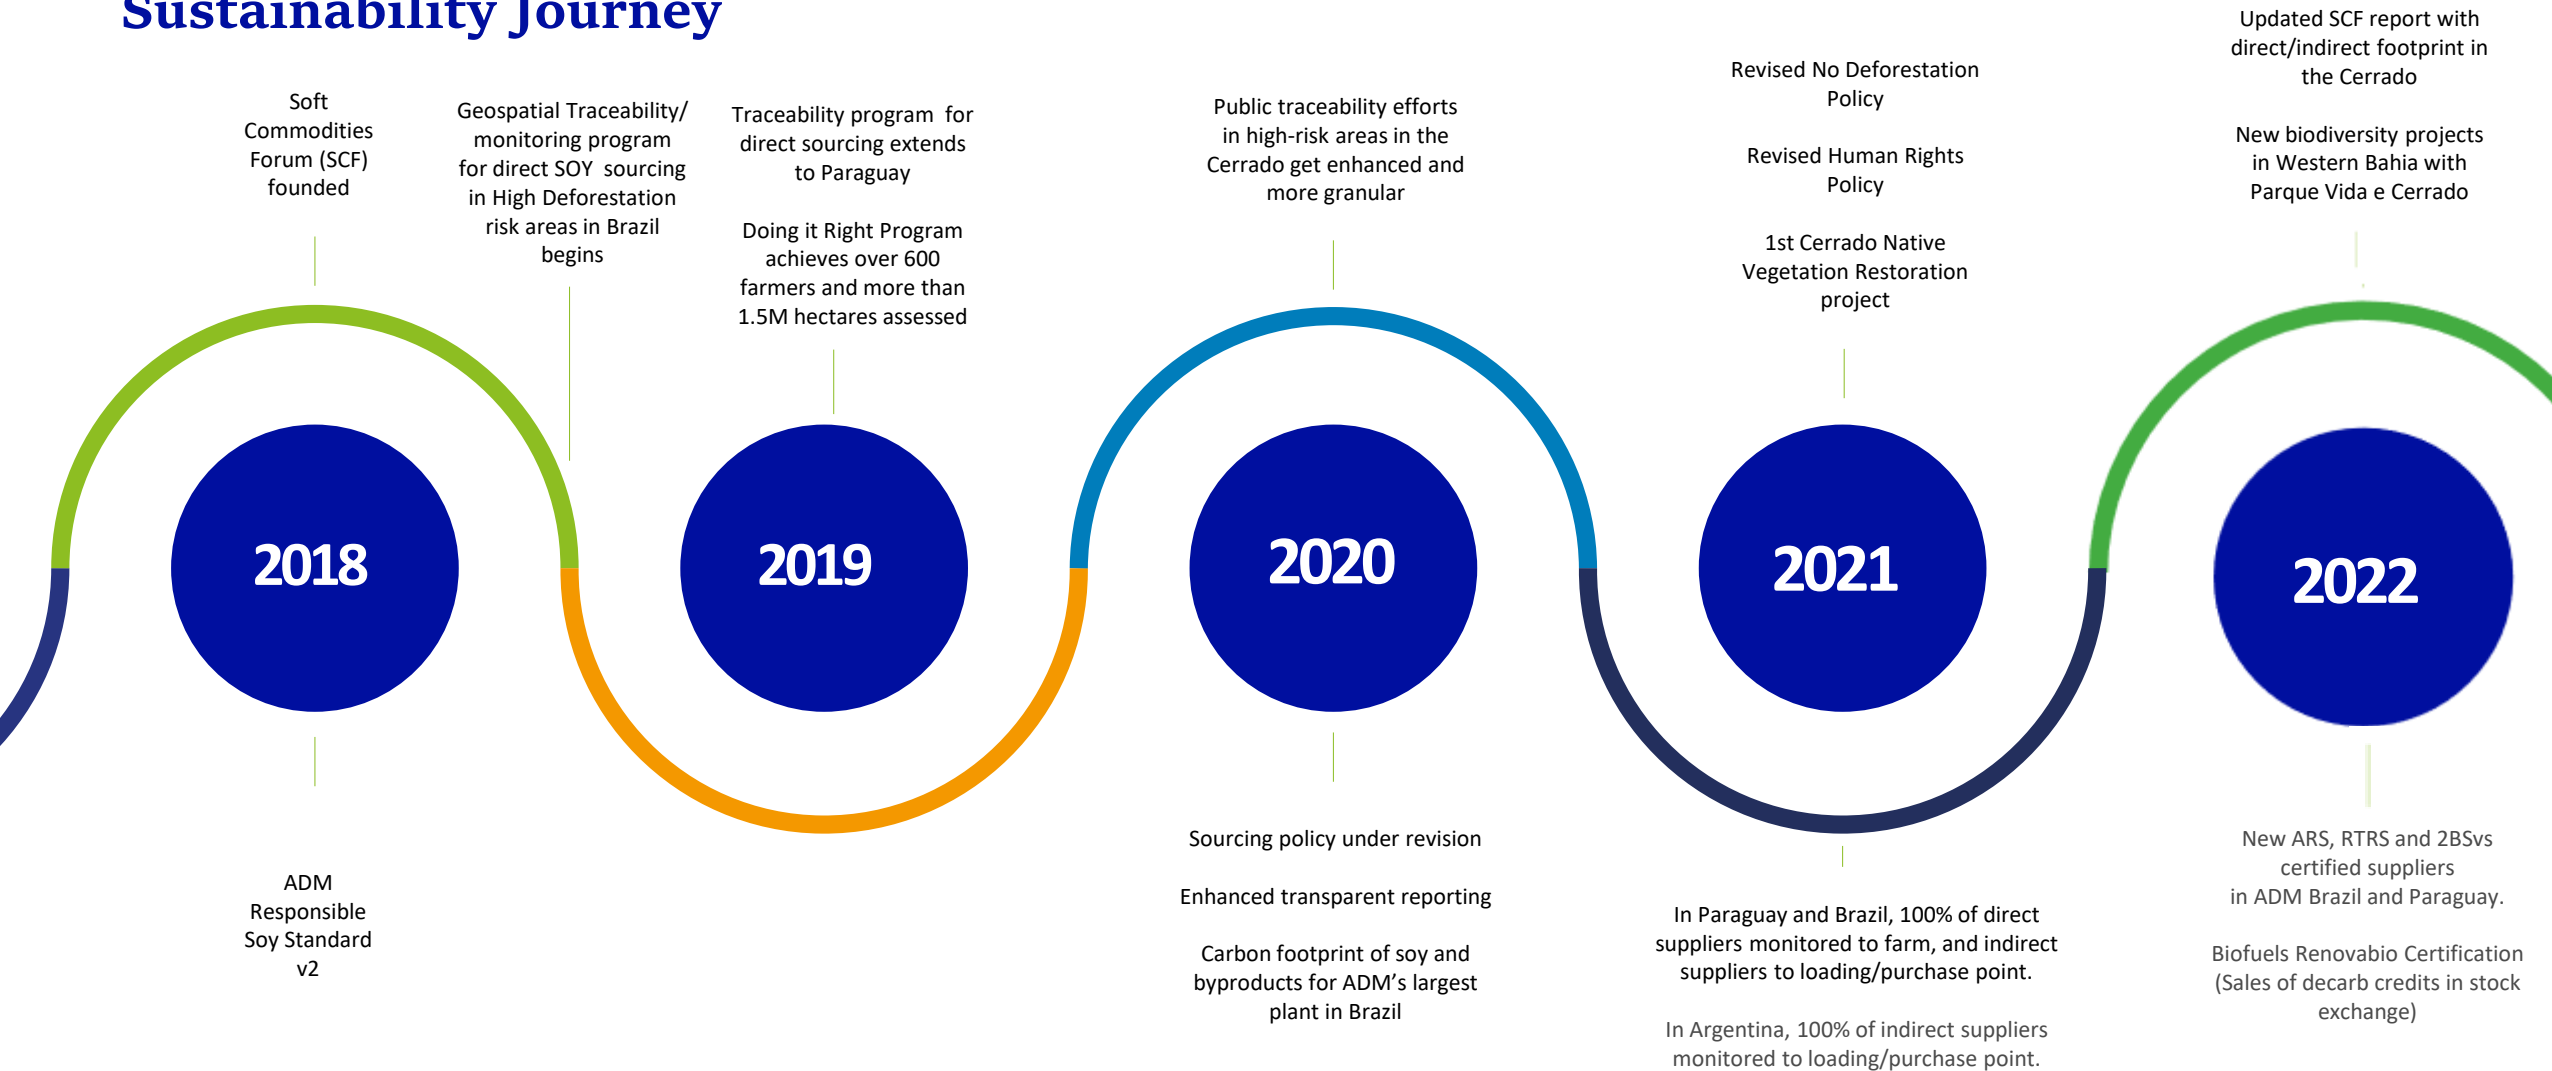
Sustainability Journey

Soft Commodities Forum (SCF) founded

Geospatial Traceability/ monitoring program for direct SOY sourcing in High Deforestation risk areas in Brazil begins

Traceability program for direct sourcing extends to Paraguay

Doing it Right Program achieves over 600 farmers and more than 1.5M hectares assessed

Public traceability efforts in high-risk areas in the Cerrado get enhanced and more granular

Revised No Deforestation Policy

Revised Human Rights Policy

1st Cerrado Native Vegetation Restoration project

Updated SCF report with direct/indirect footprint in the Cerrado

New biodiversity projects in Western Bahia with Parque Vida e Cerrado

2018

2019

2020

2021

2022

ADM Responsible Soy Standard v2

Sourcing policy under revision

Enhanced transparent reporting

Carbon footprint of soy and byproducts for ADM's largest plant in Brazil

In Paraguay and Brazil, 100% of direct suppliers monitored to farm, and indirect suppliers to loading/purchase point.

In Argentina, 100% of indirect suppliers monitored to loading/purchase point.

New ARS, RTRS and 2BSvs certified suppliers in ADM Brazil and Paraguay.

Biofuels Renovabio Certification (Sales of decarb credits in stock exchange)